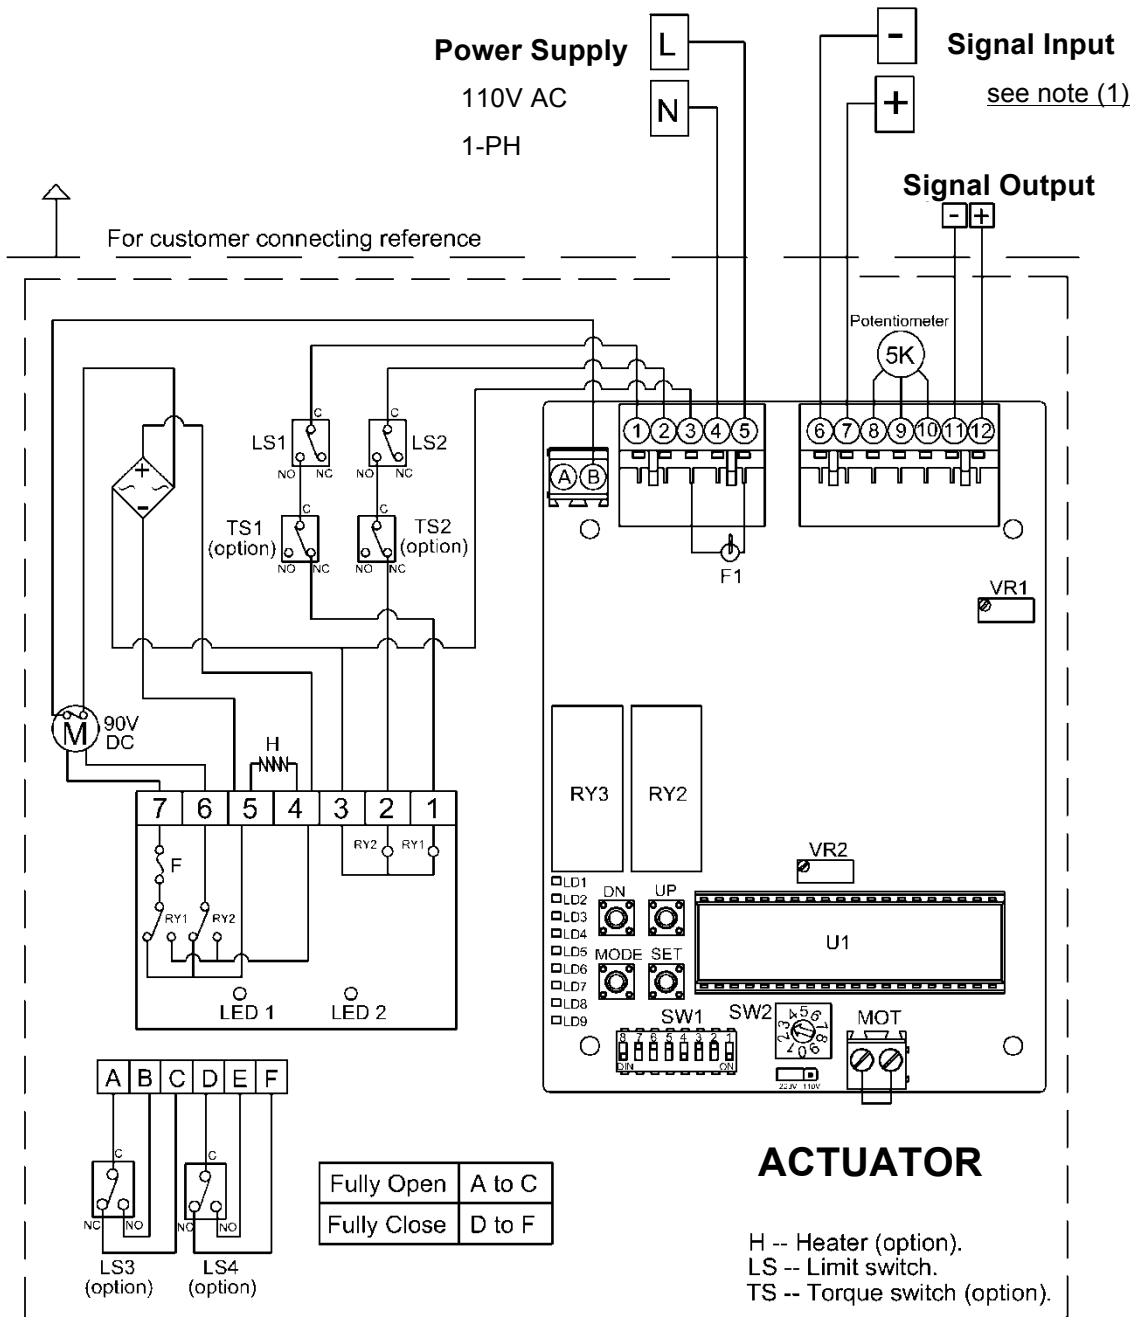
Power Supply
110V AC
1-PH
L
N
-
+
Signal Input
see note (1)
Signal Output
- +
For customer connecting reference
Potentiometer
5K
1 2 3 4 5
6 7 8 9 10 11 12
A B
F1
VR1
LS1
LS2
C
NO NC
TS1 (option)
TS2 (option)
M 90V DC
H
7 6 5 4 3 2 1
RY2 RY1
F
RY1 RY2
LED 1
LED 2
RY3
RY2
VR2
LD1
LD2
LD3
LD4
LD5
LD6
LD7
LD8
LD9
DN
UP
MODE
SET
U1
SW1
SW2
MOT
DIN ON
8 7 6 5 4 3 2 1
220V 110V
A B C D E F
LS3 (option)
LS4 (option)

| Fully Open | A to C |
|---|---|
| Fully Close | D to F |

ACTUATOR

H -- Heater (option).
LS -- Limit switch.
TS -- Torque switch (option).